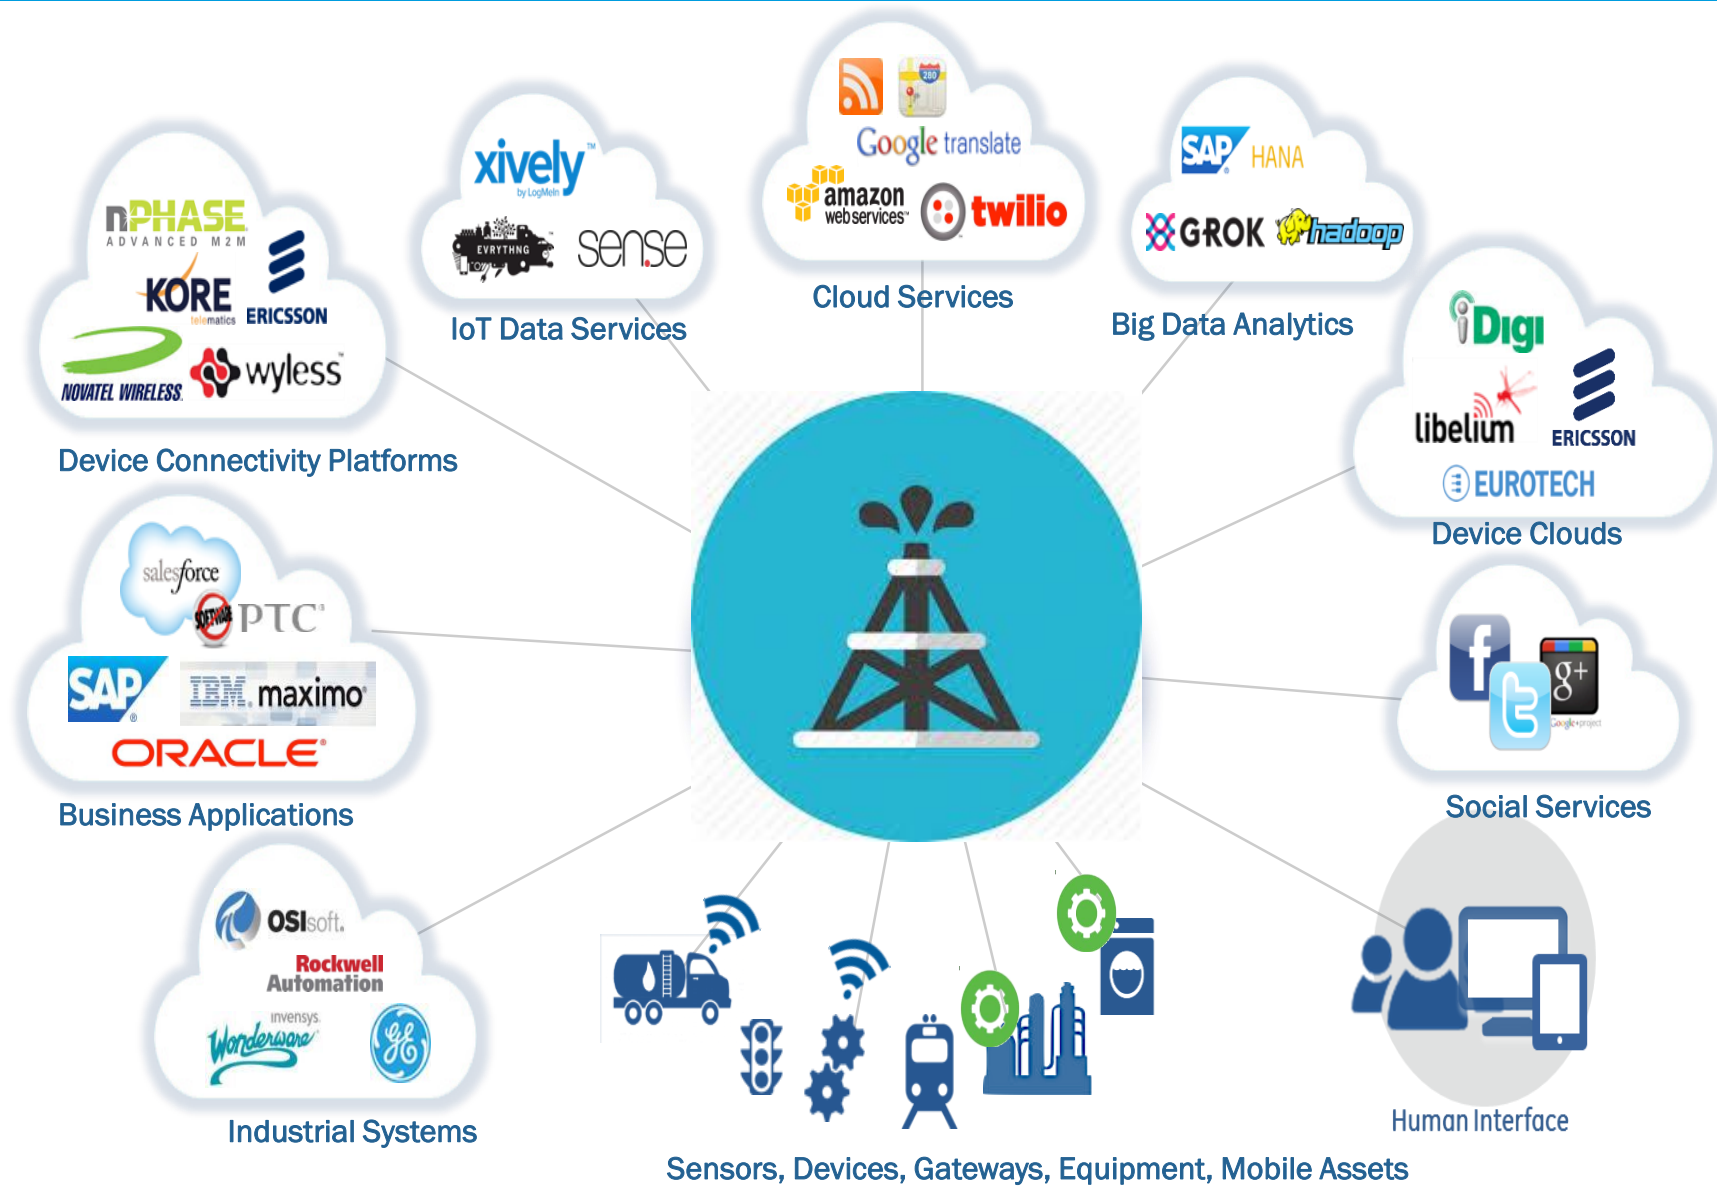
nPHASE
ADVANCED M2M
KORE
telematics
ERICSSON
NOVATEL WIRELESS
wyless
Device Connectivity Platforms

xively
by LogMeIn
EVRYTHNG
sense
IoT Data Services

280
Google translate
amazon web services
twilio
Cloud Services

SAP HANA
GROK
hadoop
Big Data Analytics

Digi
libelium
ERICSSON
EUROTECH
Device Clouds

salesforce
SOFTWARE
PTC
SAP
IBM. maximo
ORACLE
Business Applications

f
g+
Google+ project
Social Services

OSIsoft.
Rockwell Automation
invensys.
Wonderware
GE
Industrial Systems

Human Interface

Sensors, Devices, Gateways, Equipment, Mobile Assets